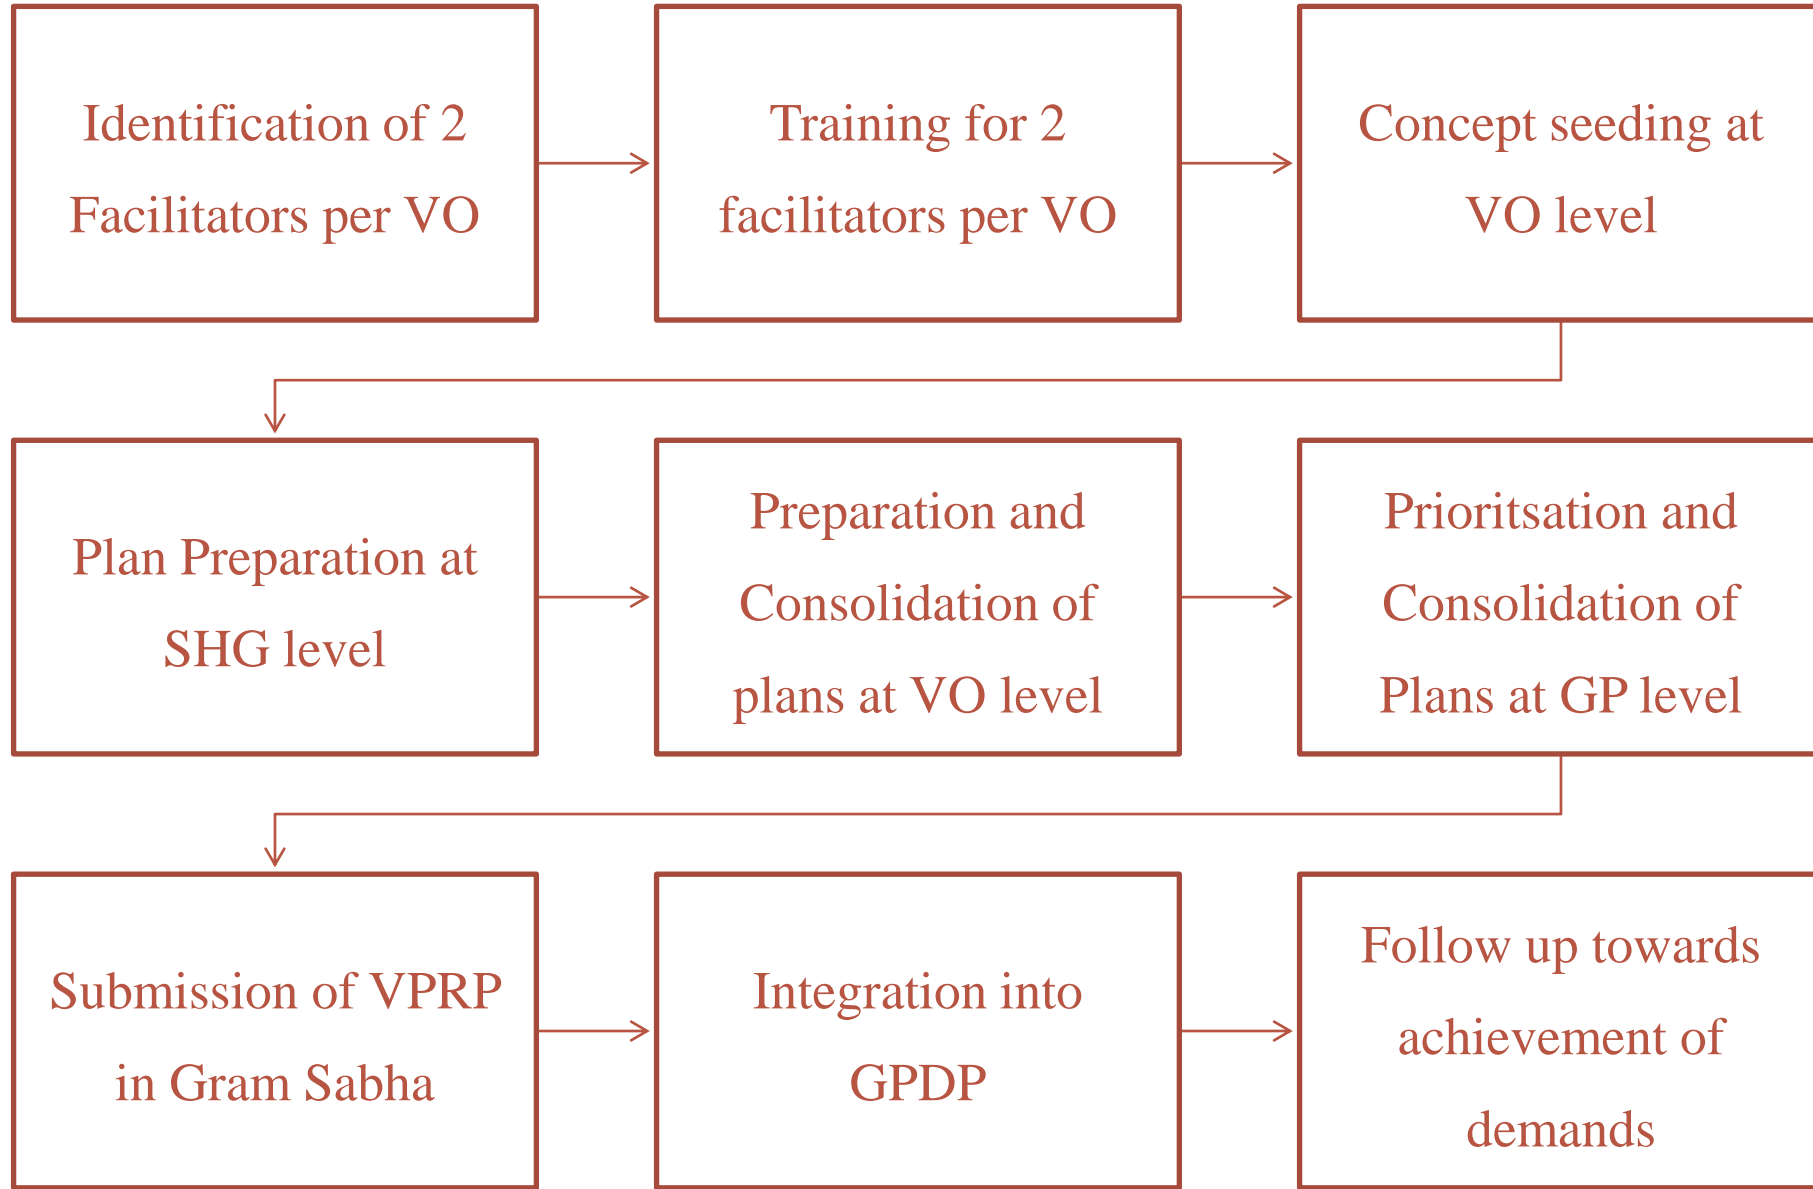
Identification of 2 Facilitators per VO

Training for 2 facilitators per VO

Concept seeding at VO level

Plan Preparation at SHG level

Preparation and Consolidation of plans at VO level

Prioritsation and Consolidation of Plans at GP level

Submission of VPRP in Gram Sabha

Integration into GPDP

Follow up towards achievement of demands